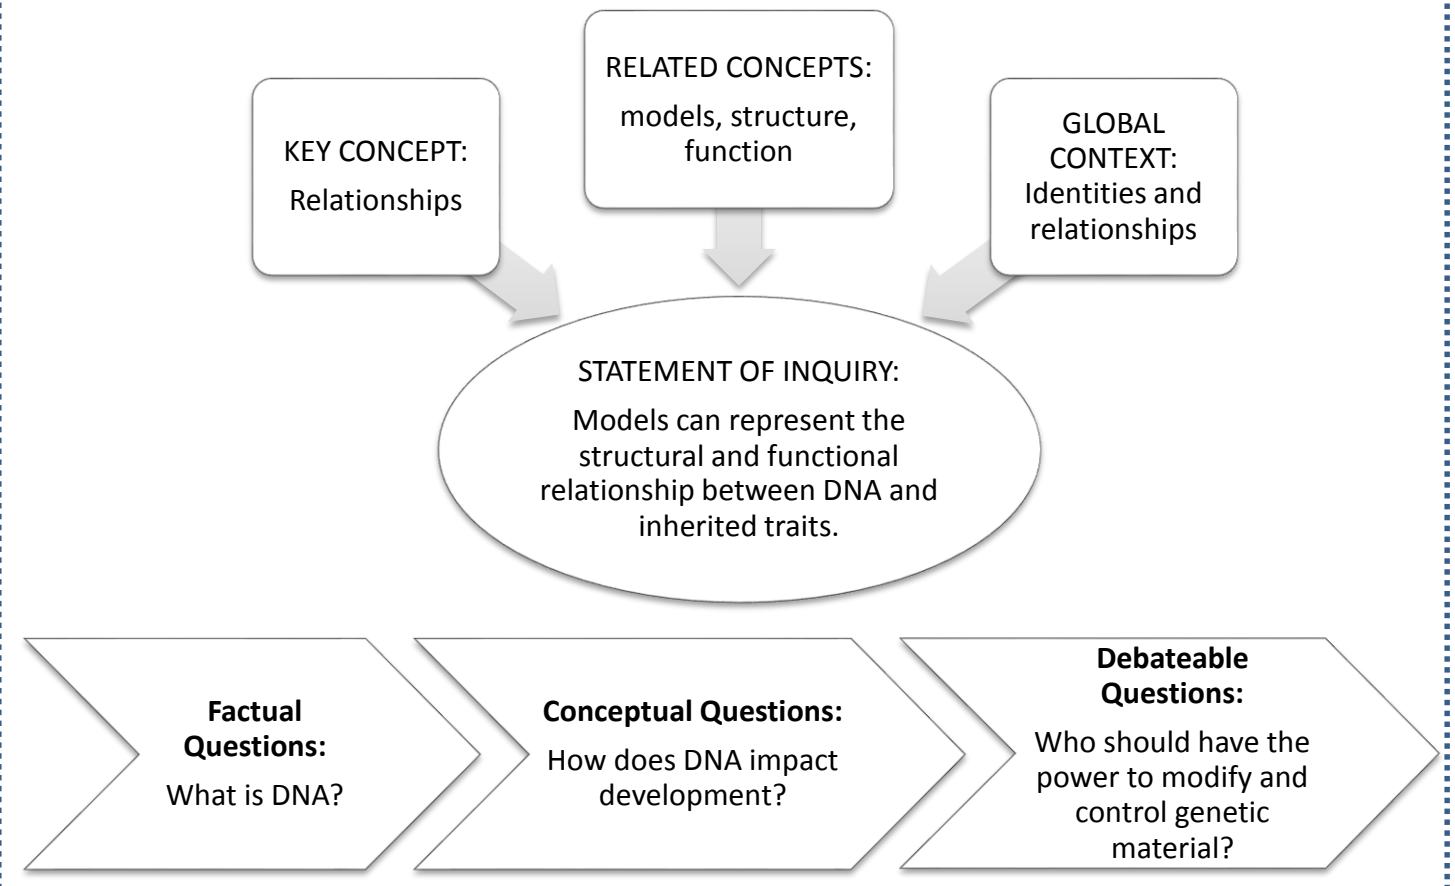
KEY CONCEPT:
Relationships

RELATED CONCEPTS:
models, structure, function

GLOBAL CONTEXT:
Identities and relationships

STATEMENT OF INQUIRY:
Models can represent the structural and functional relationship between DNA and inherited traits.

**Factual Questions:**
What is DNA?

**Conceptual Questions:**
How does DNA impact development?

**Debateable Questions:**
Who should have the power to modify and control genetic material?